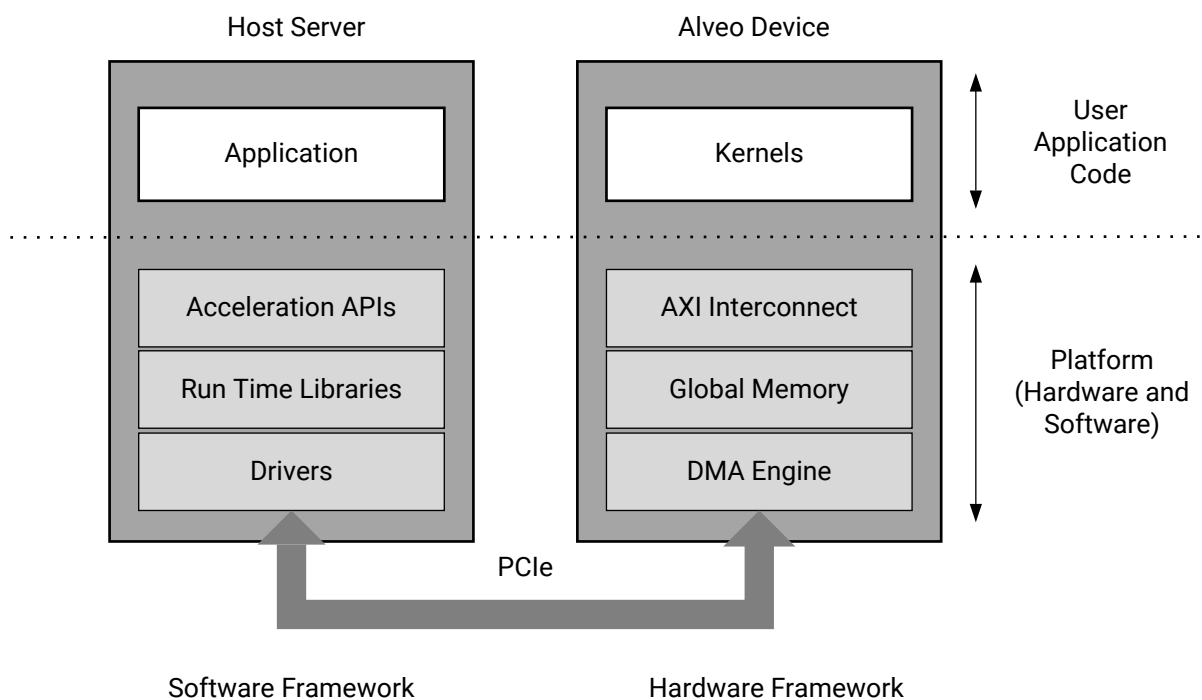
Host Server

Application

Acceleration APIs

Run Time Libraries

Drivers

Alveo Device

Kernels

AXI Interconnect

Global Memory

DMA Engine

User Application Code

Platform (Hardware and Software)

PCIe

Software Framework

Hardware Framework